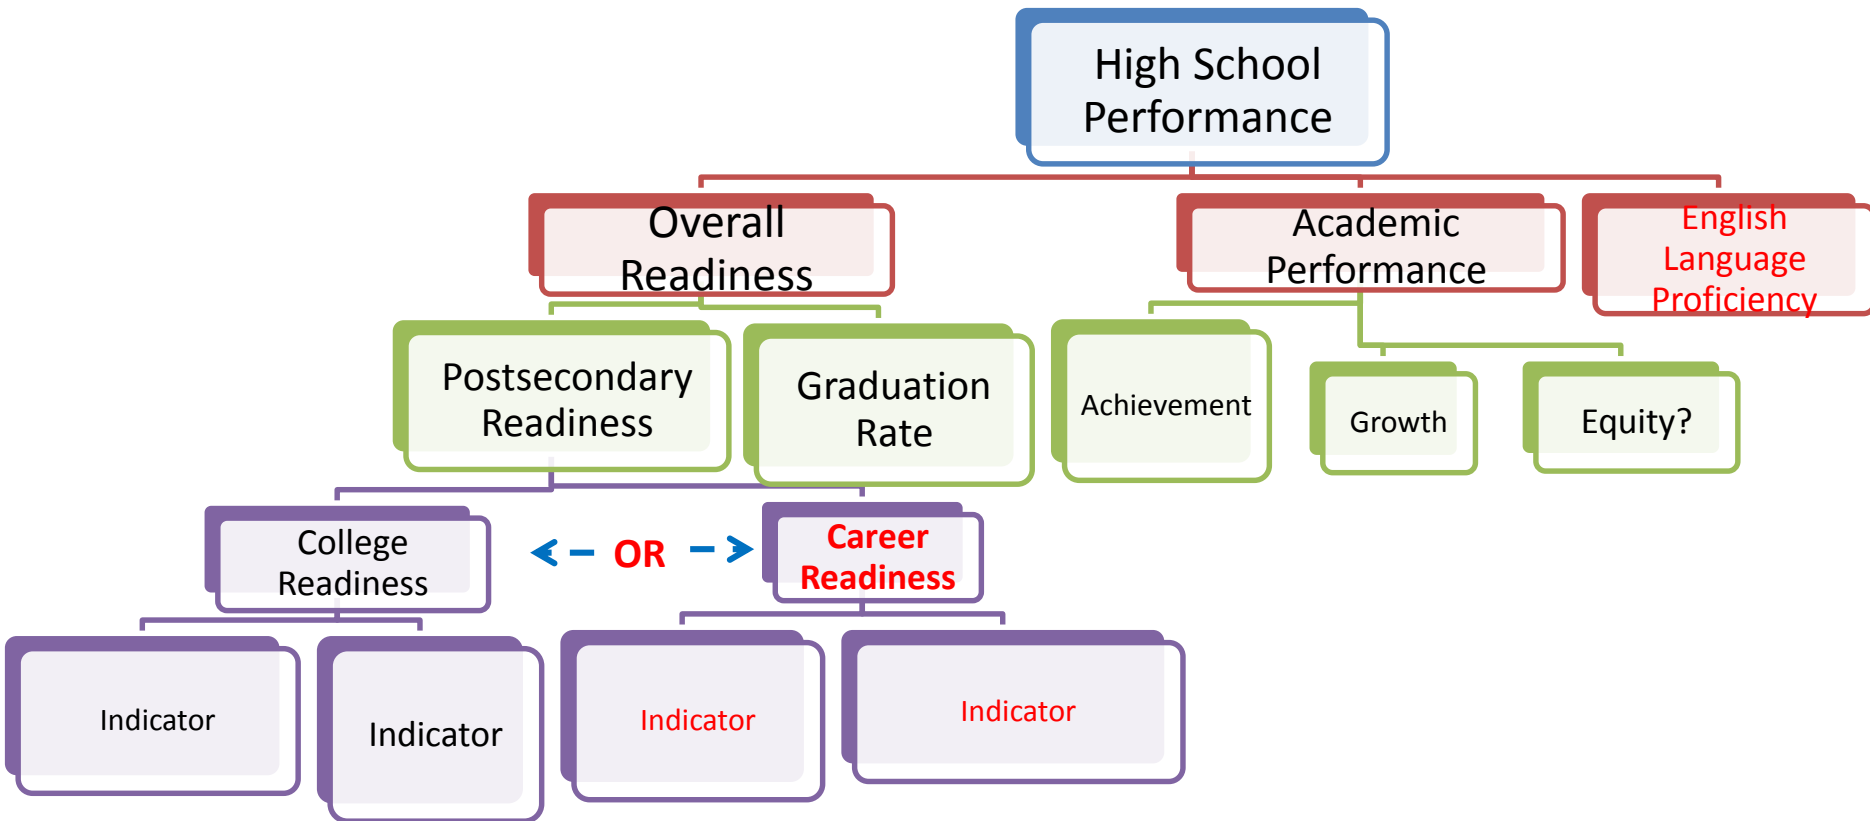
High School Performance

Overall Readiness

Academic Performance

English Language Proficiency

Postsecondary Readiness

Graduation Rate

Achievement

Growth

Equity?

College Readiness

OR

Career Readiness

Indicator

Indicator

Indicator

Indicator